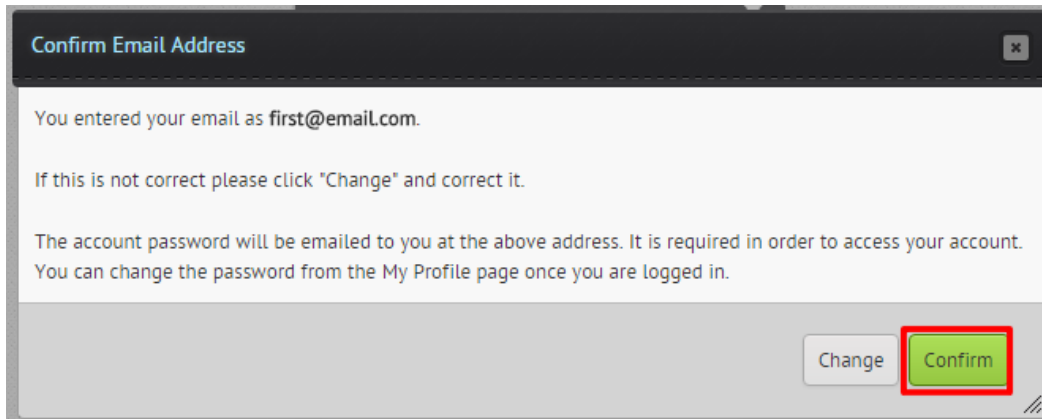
Confirm Email Address

×

You entered your email as first@email.com.

If this is not correct please click "Change" and correct it.

The account password will be emailed to you at the above address. It is required in order to access your account. You can change the password from the My Profile page once you are logged in.

Change

Confirm